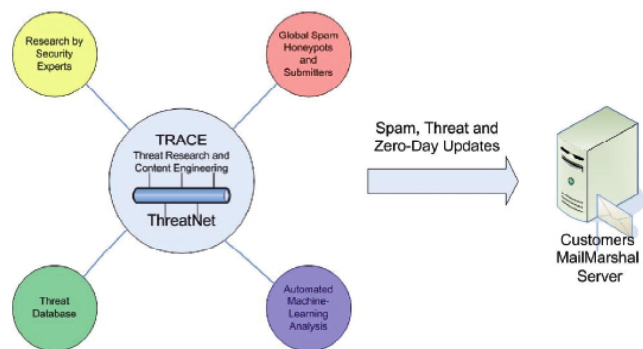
Research by Security Experts

Global Spam Honeypots and Submitters

TRACE
Threat Research and Content Engineering

ThreatNet

Spam, Threat and Zero-Day Updates

Customers MailMarshal Server

Threat Database

Automated Machine-Learning Analysis